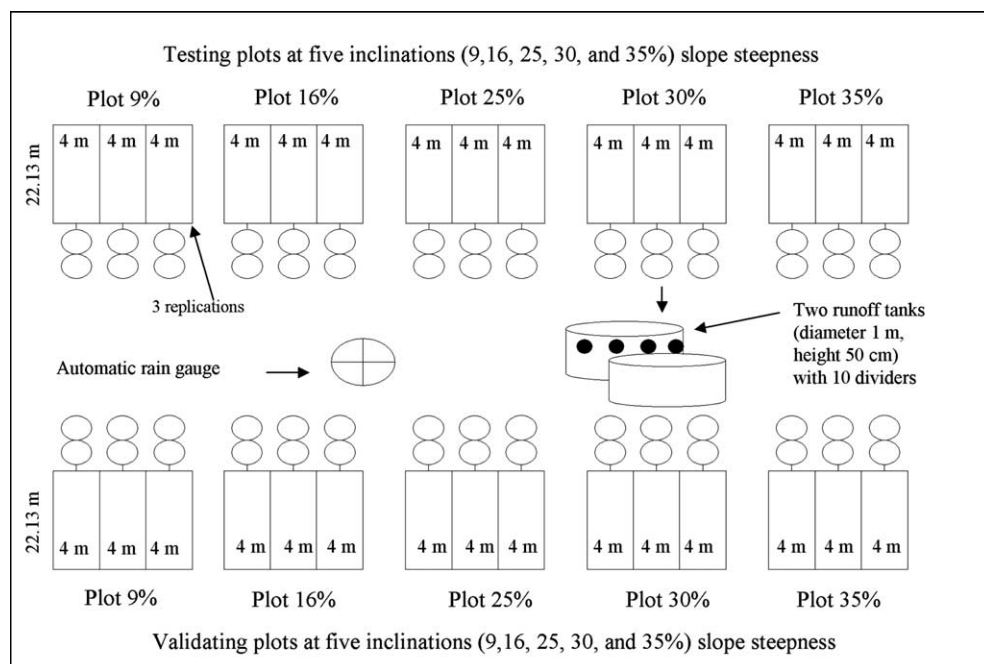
Testing plots at five inclinations (9,16, 25, 30, and 35%) slope steepness

Plot 9%

Plot 16%

Plot 25%

Plot 30%

Plot 35%

22.13 m

| 4 m | 4 m | 4 m |
|---|---|---|

| 4 m | 4 m | 4 m |
|---|---|---|

| 4 m | 4 m | 4 m |
|---|---|---|

| 4 m | 4 m | 4 m |
|---|---|---|

| 4 m | 4 m | 4 m |
|---|---|---|

3 replications

Two runoff tanks (diameter 1 m, height 50 cm) with 10 dividers

Automatic rain gauge

22.13 m

| 4 m | 4 m | 4 m |
|---|---|---|

| 4 m | 4 m | 4 m |
|---|---|---|

| 4 m | 4 m | 4 m |
|---|---|---|

| 4 m | 4 m | 4 m |
|---|---|---|

| 4 m | 4 m | 4 m |
|---|---|---|

Plot 9%

Plot 16%

Plot 25%

Plot 30%

Plot 35%

Validating plots at five inclinations (9,16, 25, 30, and 35%) slope steepness